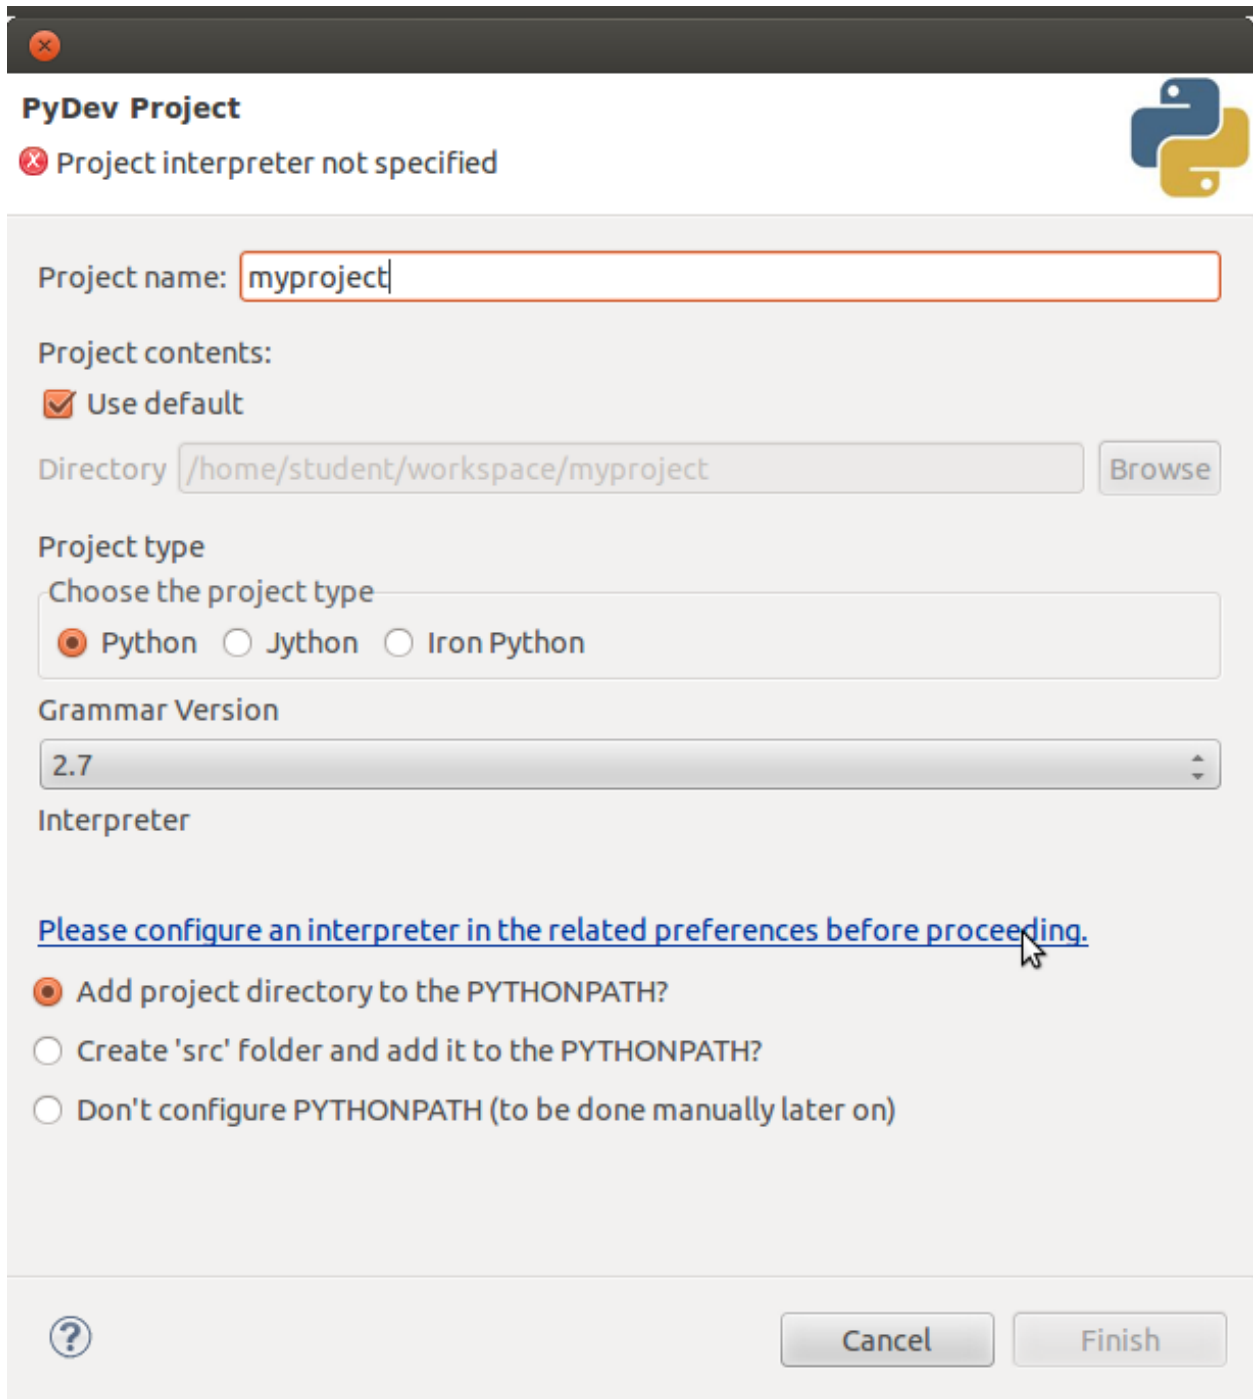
PyDev Project

Project interpreter not specified

Project name: myproject

Project contents:

Use default

Directory /home/student/workspace/myproject Browse

Project type

Choose the project type

Python Jython Iron Python

Grammar Version

2.7

Interpreter

Please configure an interpreter in the related preferences before proceeding.

Add project directory to the PYTHONPATH?

Create 'src' folder and add it to the PYTHONPATH?

Don't configure PYTHONPATH (to be done manually later on)

?

Cancel Finish